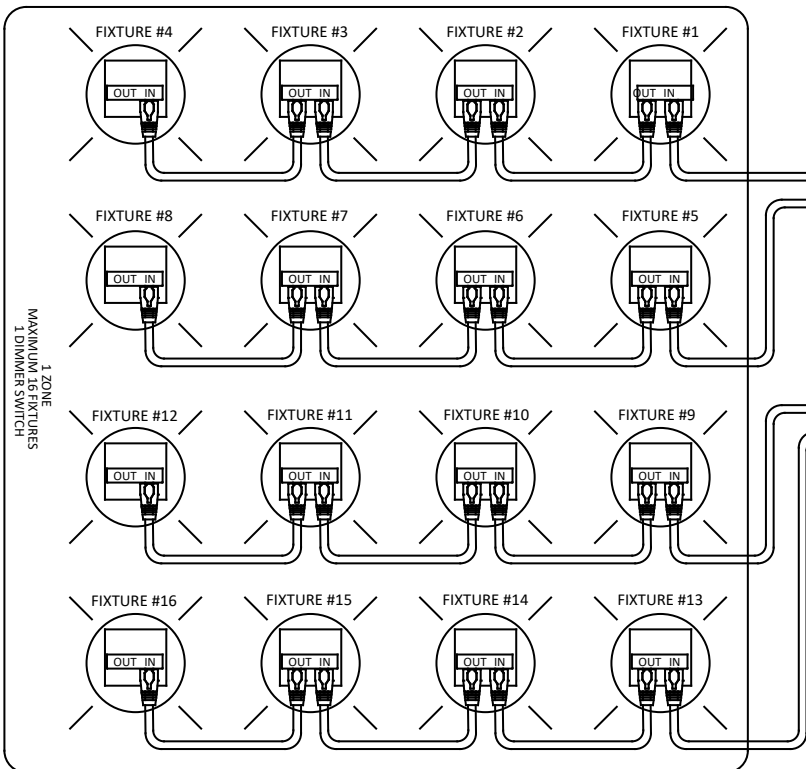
FIXTURE #4
OUT IN
FIXTURE #3
OUT IN
FIXTURE #2
OUT IN
FIXTURE #1
OUT IN

FIXTURE #8
OUT IN
FIXTURE #7
OUT IN
FIXTURE #6
OUT IN
FIXTURE #5
OUT IN

1 ZONE
MAXIMUM 16 FIXTURES
1 DIMMER SWITCH

FIXTURE #12
OUT IN
FIXTURE #11
OUT IN
FIXTURE #10
OUT IN
FIXTURE #9
OUT IN

FIXTURE #16
OUT IN
FIXTURE #15
OUT IN
FIXTURE #14
OUT IN
FIXTURE #13
OUT IN